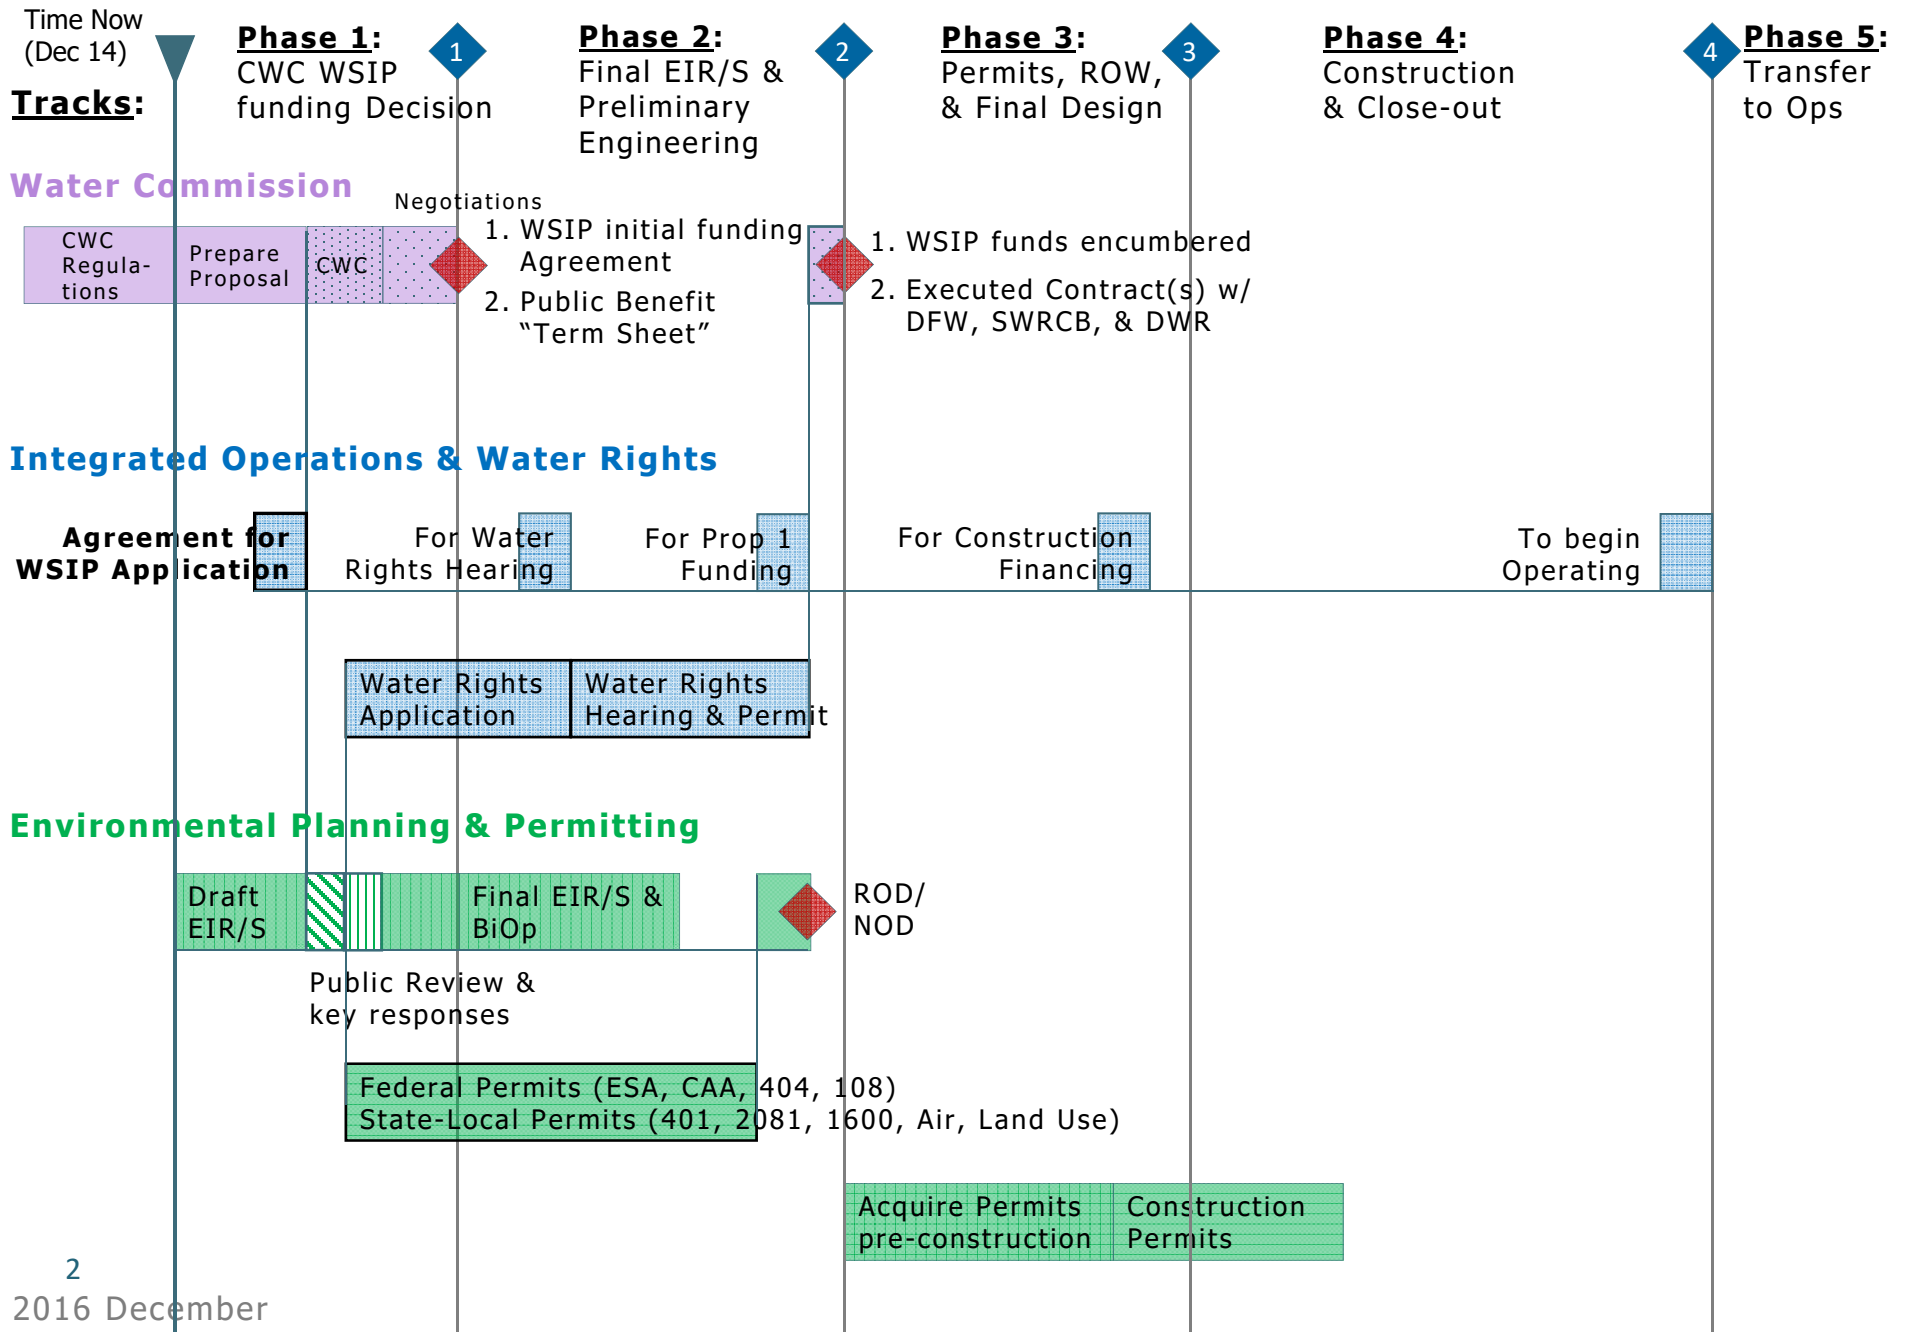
Time Now (Dec 14)

Tracks:

Phase 1: CWC WSIP funding Decision

1

Phase 2: Final EIR/S & Preliminary Engineering

2

Phase 3: Permits, ROW, & Final Design

3

Phase 4: Construction & Close-out

4

Phase 5: Transfer to Ops

Water Commission

CWC Regula-tions

Prepare Proposal

CWC

Negotiations

1. WSIP initial funding Agreement
2. Public Benefit "Term Sheet"

1. WSIP funds encumbered
2. Executed Contract(s) w/ DFW, SWRCB, & DWR

Integrated Operations & Water Rights

Agreement for WSIP Application

For Water Rights Hearing

For Prop 1 Funding

For Construction Financing

To begin Operating

Water Rights Application

Water Rights Hearing & Permit

Environmental Planning & Permitting

Draft EIR/S

Final EIR/S & BiOp

ROD/ NOD

Public Review & key responses

Federal Permits (ESA, CAA, 404, 108)
State-Local Permits (401, 2081, 1600, Air, Land Use)

Acquire Permits pre-construction

Construction Permits

2
2016 December